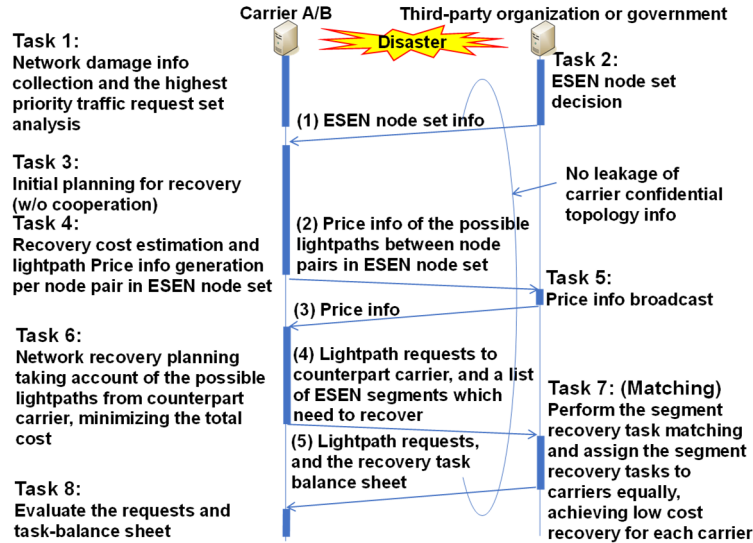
Carrier A/B

Third-party organization or government

Disaster

Task 1:
Network damage info collection and the highest priority traffic request set analysis

Task 2:
ESEN node set decision

(1) ESEN node set info

Task 3:
Initial planning for recovery (w/o cooperation)

No leakage of carrier confidential topology info

Task 4:
Recovery cost estimation and lightpath Price info generation per node pair in ESEN node set

(2) Price info of the possible lightpaths between node pairs in ESEN node set

Task 5:
Price info broadcast

(3) Price info

Task 6:
Network recovery planning taking account of the possible lightpaths from counterpart carrier, minimizing the total cost

(4) Lightpath requests to counterpart carrier, and a list of ESEN segments which need to recover

Task 7: (Matching)
Perform the segment recovery task matching and assign the segment recovery tasks to carriers equally, achieving low cost recovery for each carrier

(5) Lightpath requests, and the recovery task balance sheet

Task 8:
Evaluate the requests and task-balance sheet